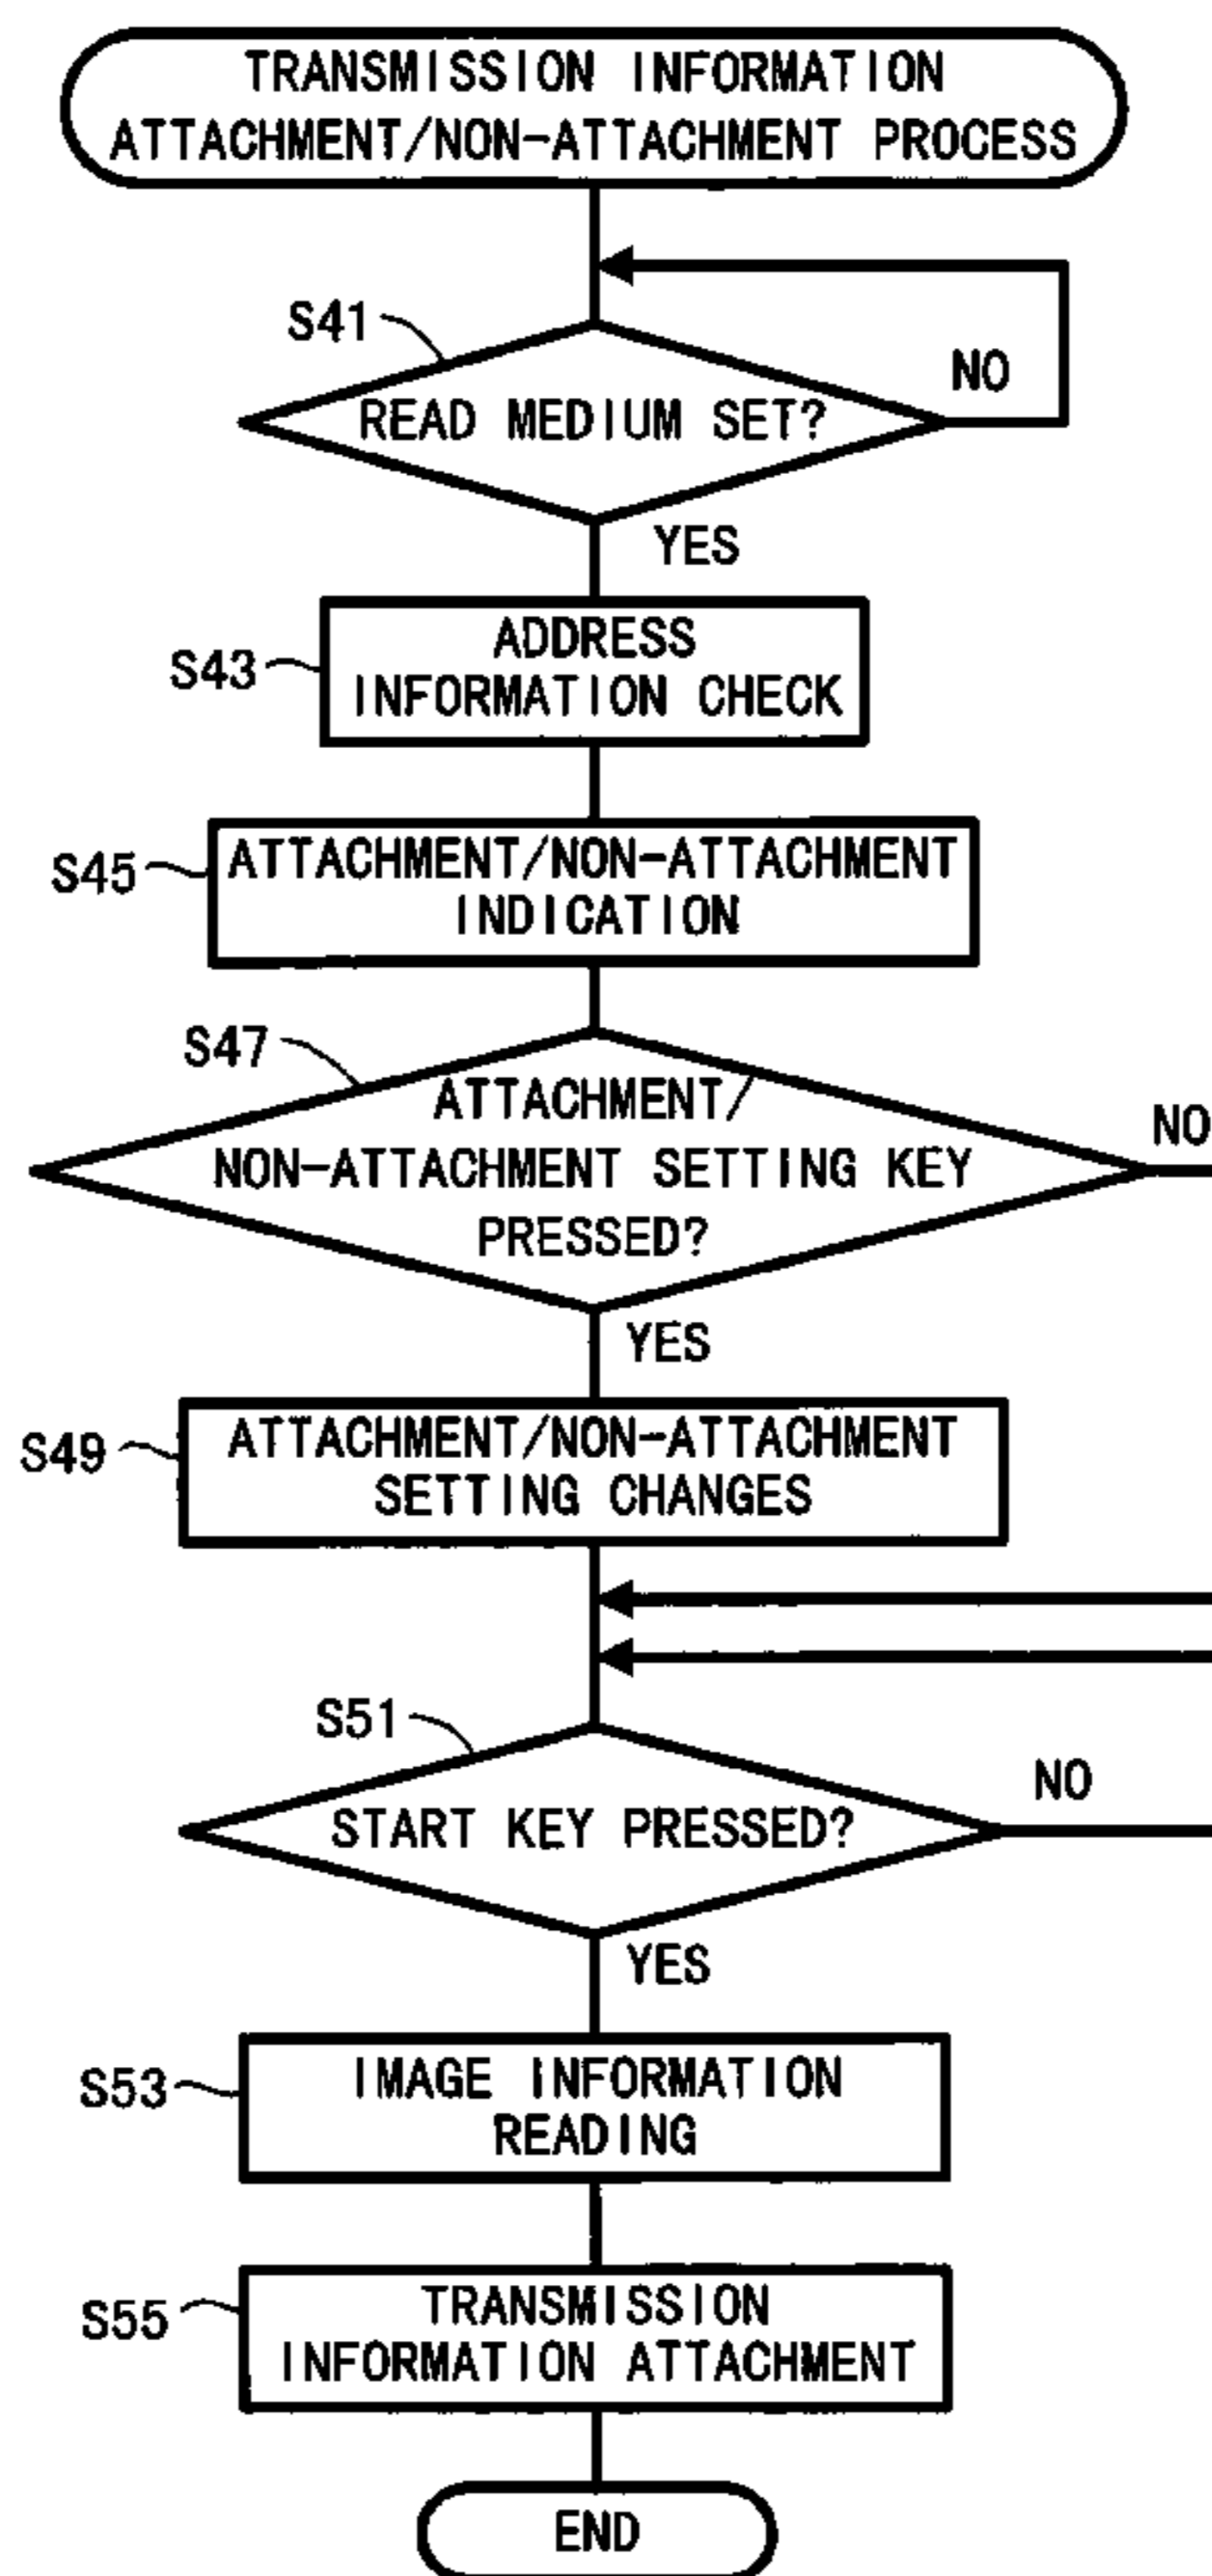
TRANSMISSION INFORMATION ATTACHMENT/NON-ATTACHMENT PROCESS

S41

READ MEDIUM SET?

NO

YES

S43

ADDRESS INFORMATION CHECK

S45

ATTACHMENT/NON-ATTACHMENT INDICATION

S47

ATTACHMENT/ NON-ATTACHMENT SETTING KEY PRESSED?

NO

YES

S49

ATTACHMENT/NON-ATTACHMENT SETTING CHANGES

S51

START KEY PRESSED?

NO

YES

S53

IMAGE INFORMATION READING

S55

TRANSMISSION INFORMATION ATTACHMENT

END